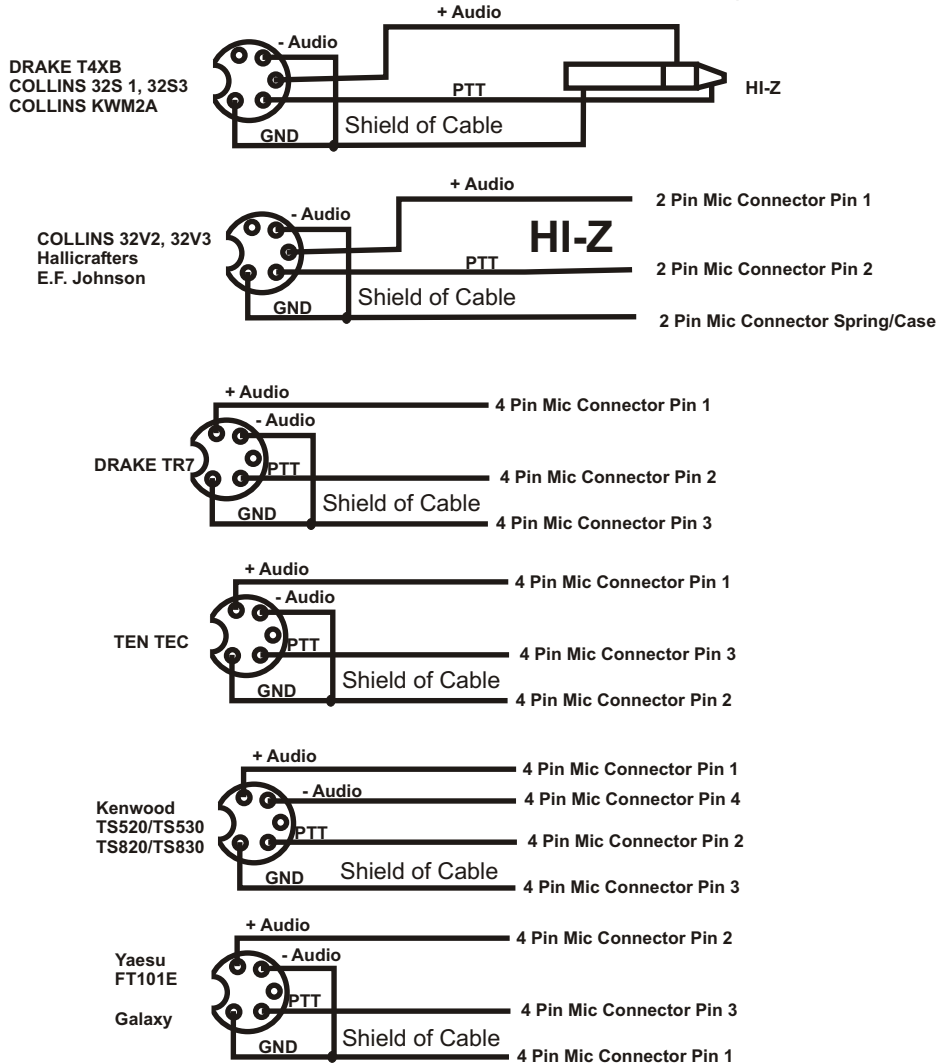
+ Audio
- Audio
DRAKE T4XB
COLLINS 32S 1, 32S3
COLLINS KWM2A
PTT
HI-Z
GND
Shield of Cable

+ Audio
- Audio
2 Pin Mic Connector Pin 1
COLLINS 32V2, 32V3
Hallicrafters
E.F. Johnson
HI-Z
PTT
2 Pin Mic Connector Pin 2
GND
Shield of Cable
2 Pin Mic Connector Spring/Case

+ Audio
4 Pin Mic Connector Pin 1
- Audio
DRAKE TR7
PTT
4 Pin Mic Connector Pin 2
Shield of Cable
GND
4 Pin Mic Connector Pin 3

+ Audio
4 Pin Mic Connector Pin 1
- Audio
TEN TEC
PTT
4 Pin Mic Connector Pin 3
Shield of Cable
GND
4 Pin Mic Connector Pin 2

+ Audio
4 Pin Mic Connector Pin 1
- Audio
4 Pin Mic Connector Pin 4
Kenwood
TS520/TS530
TS820/TS830
PTT
4 Pin Mic Connector Pin 2
Shield of Cable
GND
4 Pin Mic Connector Pin 3

+ Audio
4 Pin Mic Connector Pin 2
- Audio
Yaesu
FT101E
PTT
Galaxy
4 Pin Mic Connector Pin 3
Shield of Cable
GND
4 Pin Mic Connector Pin 1